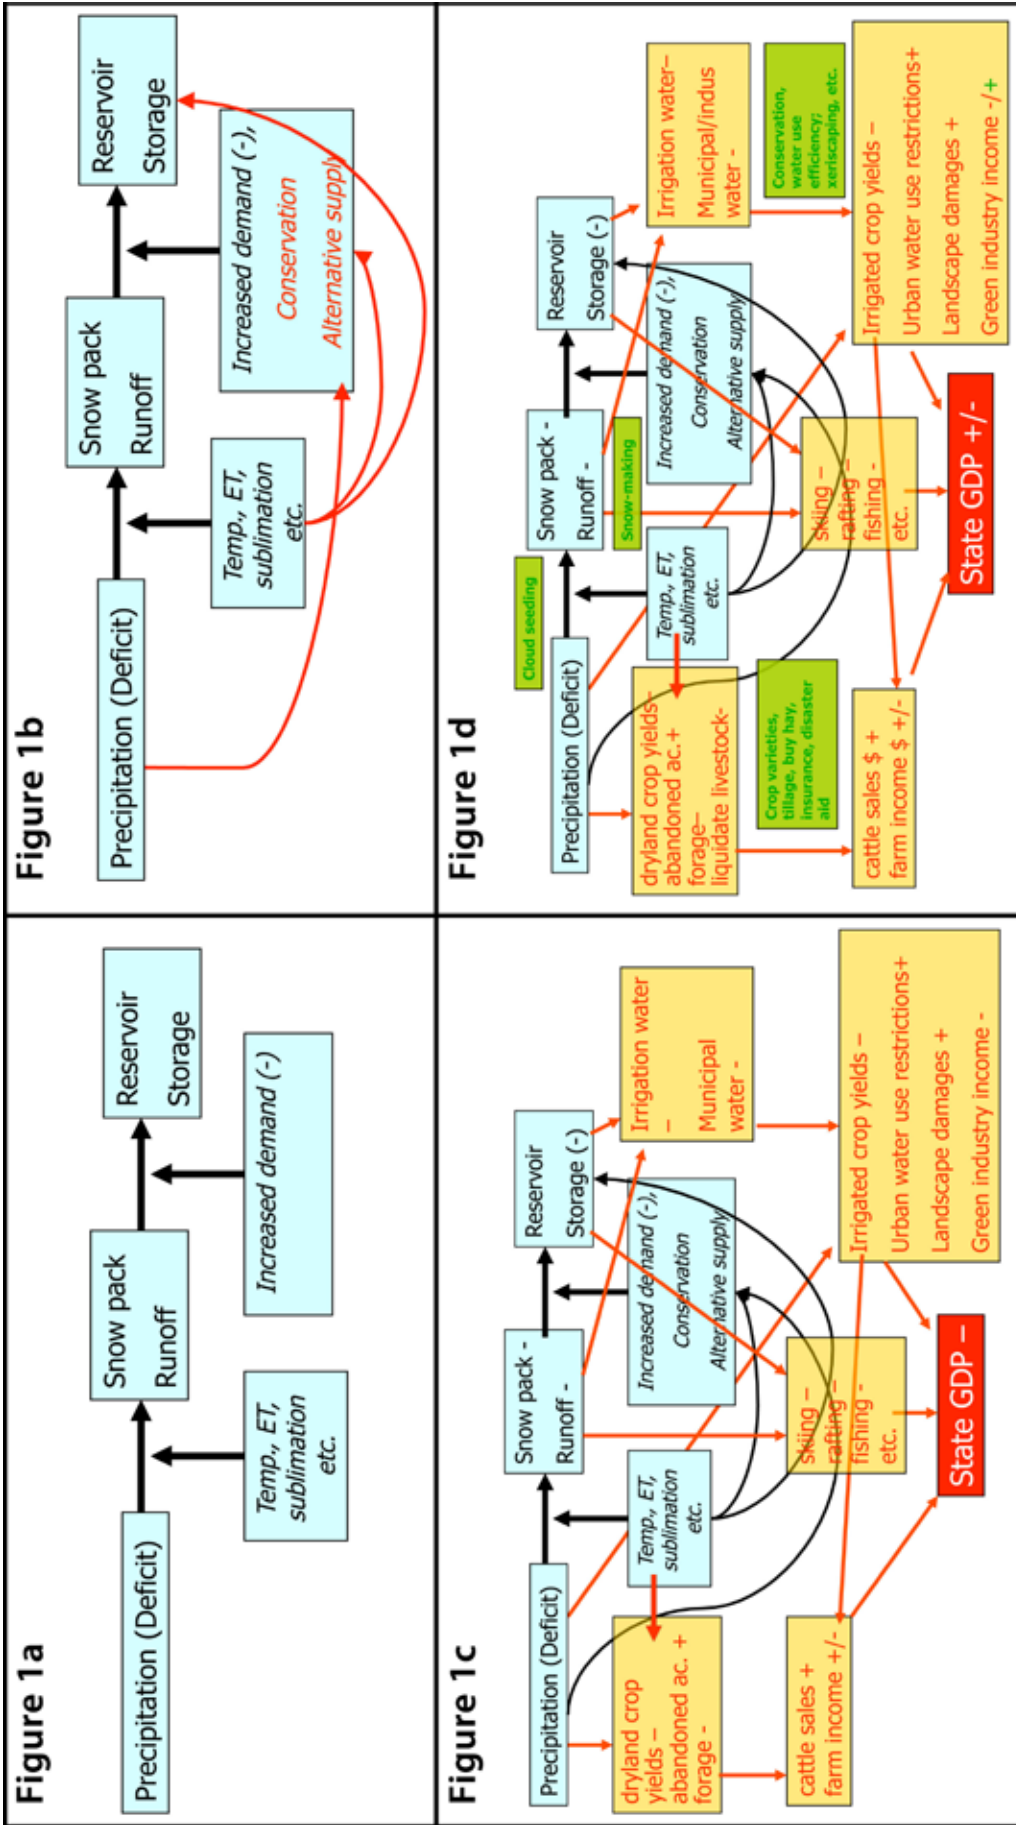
Figure 1b

Precipitation (Deficit)

Temp., ET, sublimation etc.

Snow pack Runoff

Increased demand (-), Conservation Alternative supply

Reservoir Storage

Figure 1d

Precipitation (Deficit)

Cloud seeding

Snow pack - Runoff -

Snow-making

Reservoir Storage (-)

Temp., ET, sublimation etc.

Increased demand (-), Conservation Alternative supply

Irrigation water– Municipal/indus water -

Conservation, water use efficiency, xeriscaping, etc.

Irrigated crop yields – Urban water use restrictions+ Landscape damages + Green industry income -/+

skiing – rafting - fishing - etc.

State GDP +/-

dryland crop yields- abandoned ac.+ forage– liquidate livestock-

Crop varieties, tillage, buy hay, insurance, disaster aid

cattle sales $ + farm income $ +/-

Figure 1a

Precipitation (Deficit)

Temp., ET, sublimation etc.

Snow pack Runoff

Increased demand (-)

Reservoir Storage

Figure 1c

Precipitation (Deficit)

Temp., ET, sublimation etc.

Snow pack - Runoff -

Reservoir Storage (-)

Increased demand (-), Conservation Alternative supply

Irrigation water – Municipal water -

Irrigated crop yields – Urban water use restrictions+ Landscape damages + Green industry income -

skiing – rafting - fishing - etc.

State GDP –

dryland crop yields – abandoned ac. + forage -

cattle sales + farm income +/-